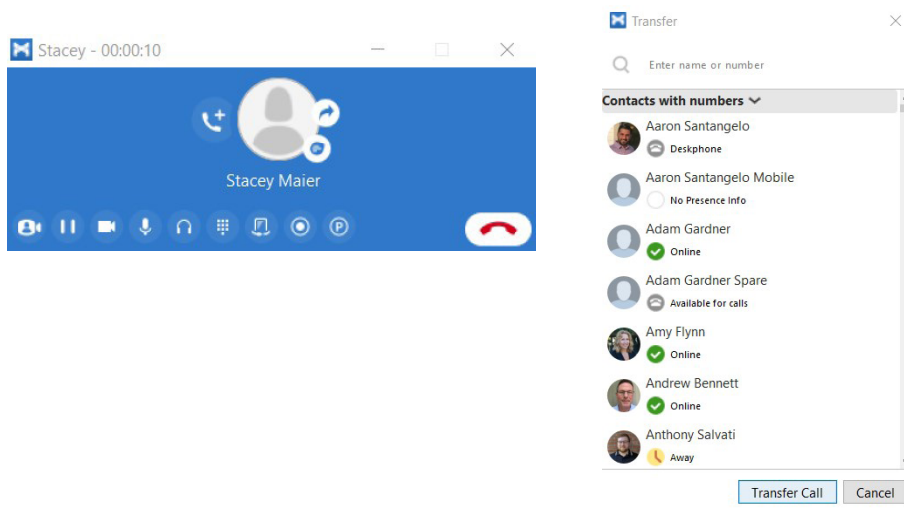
Stacey - 00:00:10

Stacey Maier

Transfer

Enter name or number

Contacts with numbers

Aaron Santangelo
Deskphone

Aaron Santangelo Mobile
No Presence Info

Adam Gardner
Online

Adam Gardner Spare
Available for calls

Amy Flynn
Online

Andrew Bennett
Online

Anthony Salvati
Away

Transfer Call
Cancel